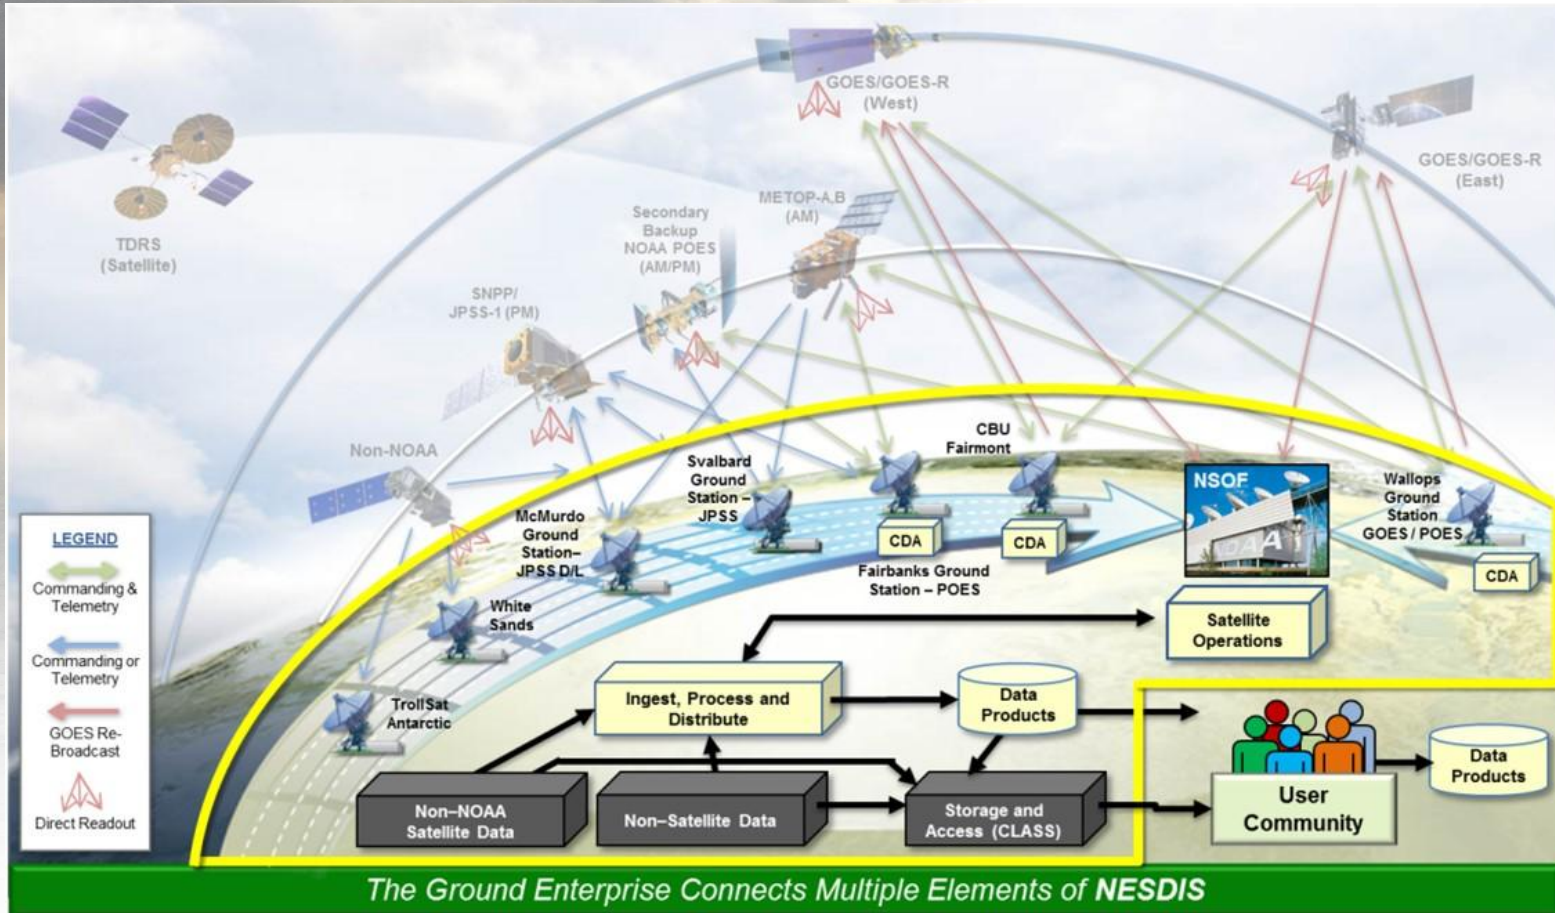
GOES/GOES-R
(West)

GOES/GOES-R
(East)

TDRS
(Satellite)

Secondary
Backup
NOAA POES
(AM/PM)

METOP-A,B
(AM)

SNPP/
JPSS-1 (PM)

Non-NOAA

CBU
Fairmont

Svalbard
Ground
Station –
JPSS

McMurdo
Ground
Station–
JPSS D/L

NSOF

Wallops
Ground
Station
GOES / POES

CDA

CDA

CDA

Fairbanks Ground
Station – POES

White
Sands

TrollSat
Antarctic

LEGEND

Commanding &
Telemetry

Commanding or
Telemetry

GOES Re-
Broadcast

Direct Readout

Satellite
Operations

Ingest, Process and
Distribute

Data
Products

User
Community

Data
Products

Non–NOAA
Satellite Data

Non–Satellite Data

Storage and
Access (CLASS)

The Ground Enterprise Connects Multiple Elements of NESDIS